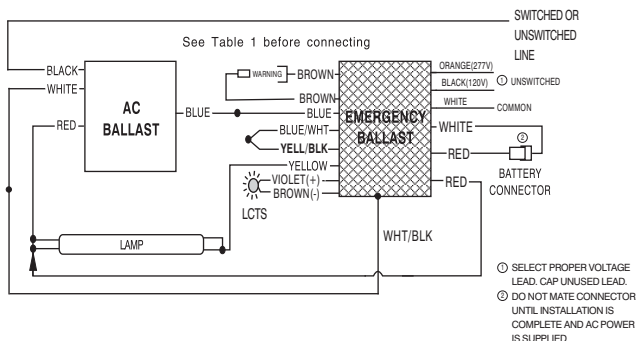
SWITCHED OR UNSWITCHED LINE

See Table 1 before connecting

BLACK
WHITE
RED
AC BALLAST
BLUE
WARNING
BROWN
BROWN
BLUE
BLUE/WHT
YELL/BLK
YELLOW
VIOLET(+)
BROWN(-)
LCTS
EMERGENCY BALLAST
ORANGE(277V)
BLACK(120V)
① UNSWITCHED
WHITE
COMMON
WHITE
②
RED
BATTERY CONNECTOR
RED
LAMP
WHT/BLK

① SELECT PROPER VOLTAGE LEAD. CAP UNUSED LEAD.
② DO NOT MATE CONNECTOR UNTIL INSTALLATION IS COMPLETE AND AC POWER IS SUPPLIED